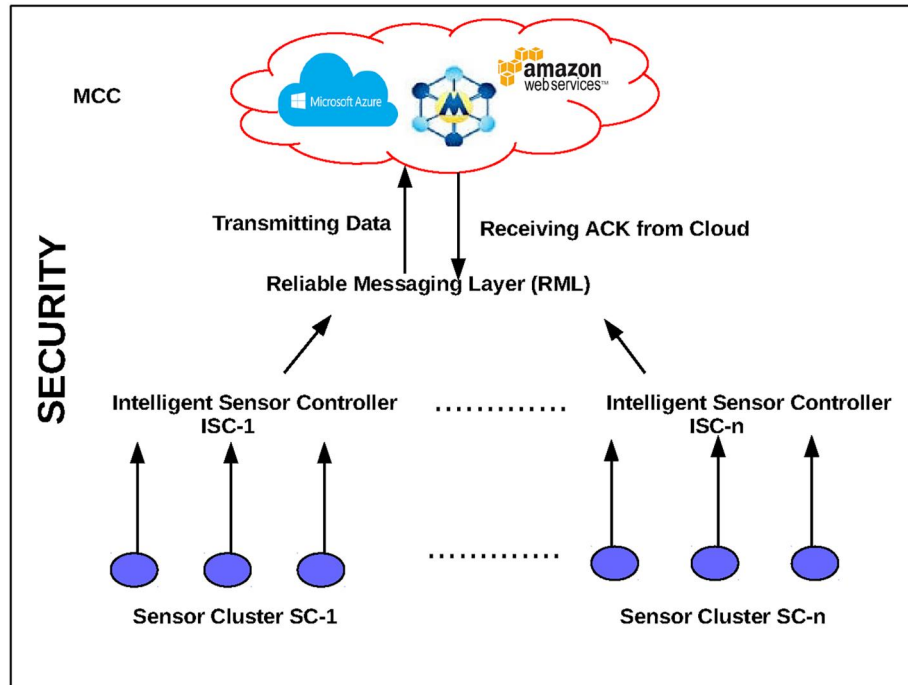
MCC

Microsoft Azure

amazon
webservices™

SECURITY

Transmitting Data

Receiving ACK from Cloud

Reliable Messaging Layer (RML)

Intelligent Sensor Controller
ISC-1

............

Intelligent Sensor Controller
ISC-n

............

Sensor Cluster SC-1

Sensor Cluster SC-n